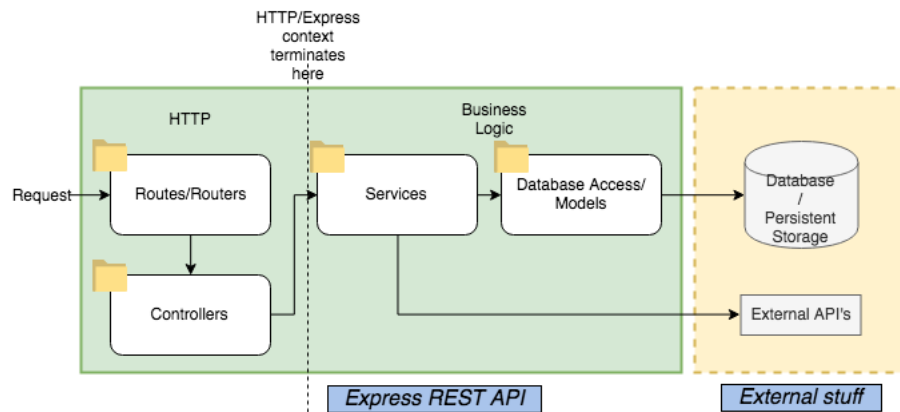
HTTP/Express context terminates here

HTTP

Business Logic

Request

Routes/Routers

Controllers

Services

Database Access/ Models

Database / Persistent Storage

External API's

Express REST API

External stuff